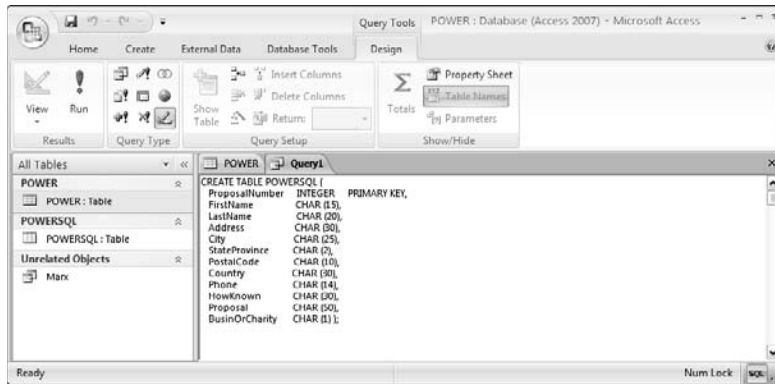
Query Tools POWER : Database (Access 2007) - Microsoft Access

Home Create External Data Database Tools Design

View Run
Results Query Type

Show Table
Insert Columns
Delete Columns
Return:
Query Setup

Totals
Property Sheet
Table Names
Parameters
Show/Hide

All Tables
POWER
POWER : Table
POWERSQL
POWERSQL : Table
Unrelated Objects
Marx

POWER Query1

CREATE TABLE POWERSQL (
ProposalNumber INTEGER PRIMARY KEY,
FirstName CHAR (15),
LastName CHAR (20),
Address CHAR (30),
City CHAR (25),
StateProvince CHAR (2),
PostalCode CHAR (10),
Country CHAR (30),
Phone CHAR (14),
HowKnown CHAR (30),
Proposal CHAR (50),
BusinOrCharity CHAR (1) );

Ready
Num Lock SQL